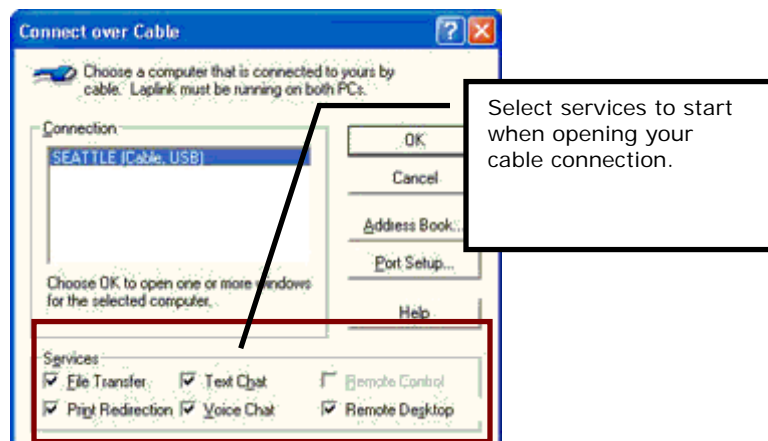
Connect over Cable

Choose a computer that is connected to yours by cable. Laplink must be running on both PCs.

Connection

SEATTLE (Cable, USB)

Choose OK to open one or more windows for the selected computer.

OK

Cancel

Address Book...

Port Setup...

Help

Select services to start when opening your cable connection.

Services

File Transfer
Text Chat
Remote Control
Print Redirection
Voice Chat
Remote Desktop